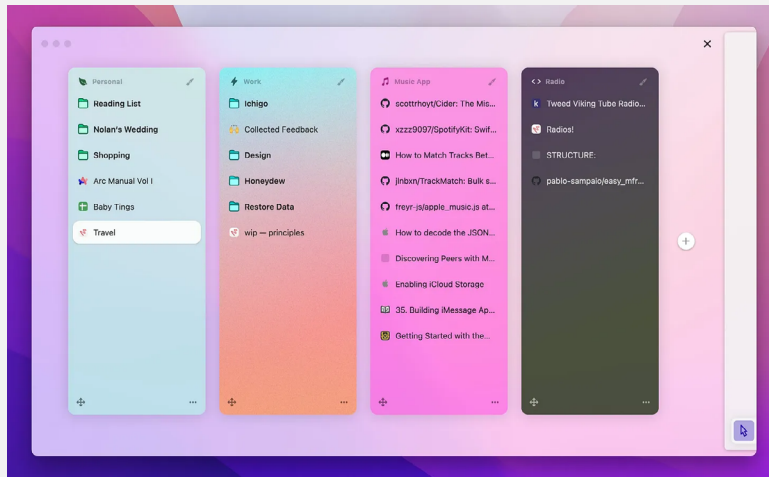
Personal

Reading List

Nolan's Wedding

Shopping

Arc Manual Vol I

Baby Tings

Travel

Work

Ichigo

Collected Feedback

Design

Honeydew

Restore Data

wip — principles

Music App

scottrhoyt/Cider: The Mis...

xzzz9097/SpotifyKit: Swif...

How to Match Tracks Bet...

jlnbxn/TrackMatch: Bulk s...

freyr-js/apple_music.js at...

How to decode the JSON...

Discovering Peers with M...

Enabling iCloud Storage

35. Building iMessage Ap...

Getting Started with the...

Radio

Tweed Viking Tube Radio...

Radios!

STRUCTURE:

pablo-sampaio/easy_mfr...